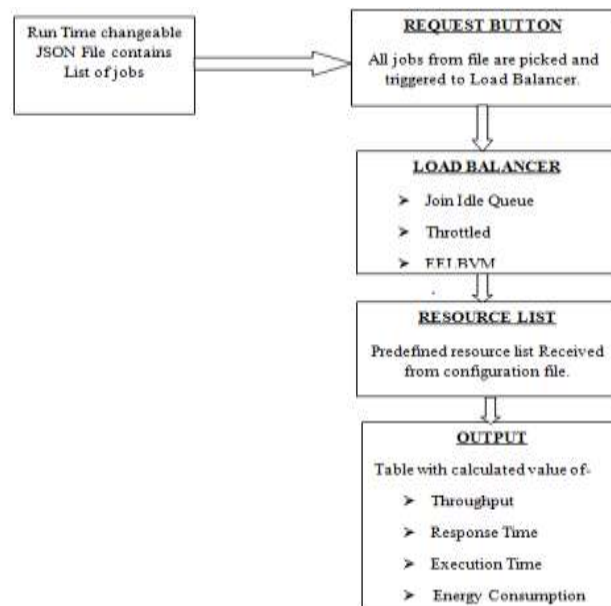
Run Time changeable JSON File contains List of jobs

REQUEST BUTTON

All jobs from file are picked and triggered to Load Balancer.

LOAD BALANCER

➤ Join Idle Queue

➤ Throttled

➤ EELBVM

RESOURCE LIST

Predefined resource list Received from configuration file.

OUTPUT

Table with calculated value of-

➤ Throughput

➤ Response Time

➤ Execution Time

➤ Energy Consumption